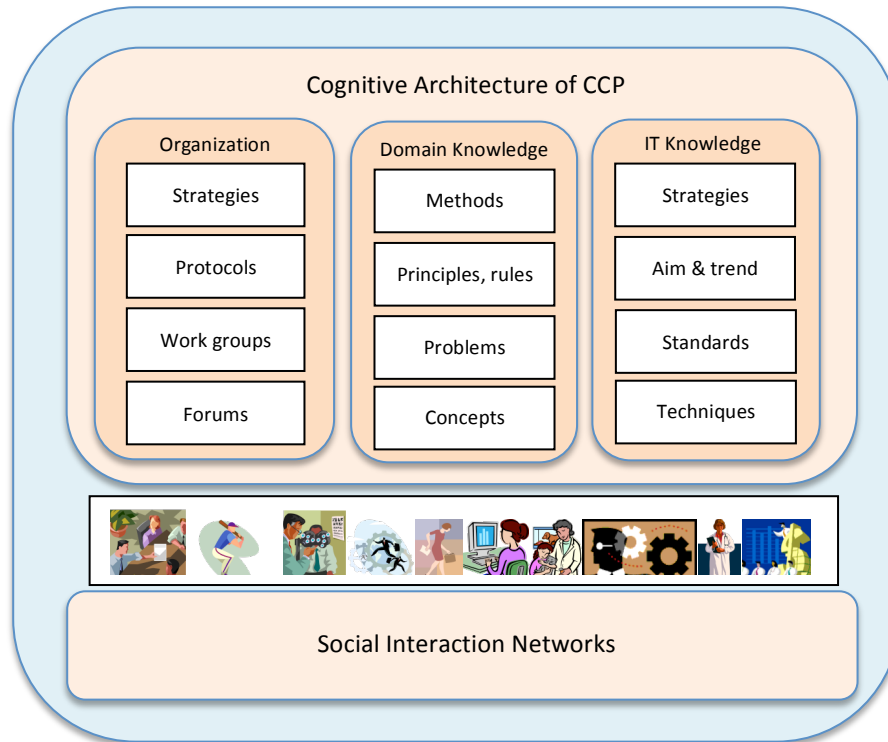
Cognitive Architecture of CCP

Organization
Strategies
Protocols
Work groups
Forums

Domain Knowledge
Methods
Principles, rules
Problems
Concepts

IT Knowledge
Strategies
Aim & trend
Standards
Techniques

Social Interaction Networks